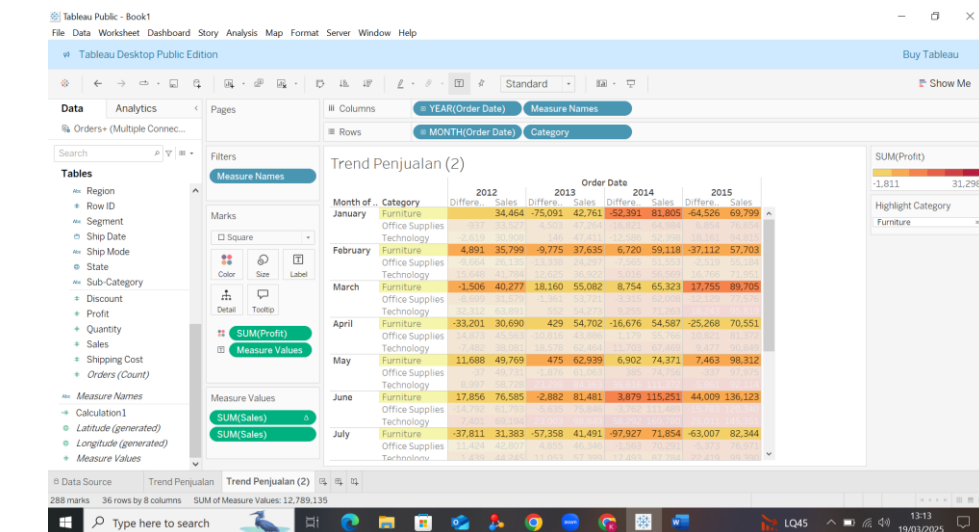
Tableau Public - Book1

File Data Worksheet Dashboard Story Analysis Map Format Server Window Help

Tableau Desktop Public Edition

Buy Tableau

Standard

Show Me

Data Analytics

Orders+ (Multiple Connec...

Search

Tables

Region
Row ID
Segment
Ship Date
Ship Mode
State
Sub-Category
Discount
Profit
Quantity
Sales
Shipping Cost
Orders (Count)
Measure Names
Calculation1
Latitude (generated)
Longitude (generated)
Measure Values

Pages

Filters

Measure Names

Marks

Square

Color Size Label
Detail Tooltip

SUM(Profit)
Measure Values

Measure Values

SUM(Sales)
SUM(Sales)

Columns YEAR(Order Date) Measure Names

Rows MONTH(Order Date) Category

Trend Penjualan (2)

Order Date

| Month of ... | Category | 2012 Differe.. | 2012 Sales | 2013 Differe.. | 2013 Sales | 2014 Differe.. | 2014 Sales | 2015 Differe.. | 2015 Sales |
|---|---|---|---|---|---|---|---|---|---|
| January | Furniture | | 34,464 | -75,091 | 42,761 | -52,391 | 81,805 | -64,526 | 69,799 |
| | Office Supplies | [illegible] | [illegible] | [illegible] | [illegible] | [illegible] | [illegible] | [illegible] | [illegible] |
| | Technology | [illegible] | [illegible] | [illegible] | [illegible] | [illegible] | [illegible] | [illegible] | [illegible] |
| February | Furniture | 4,891 | 35,799 | -9,775 | 37,635 | 6,720 | 59,118 | -37,112 | 57,703 |
| | Office Supplies | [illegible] | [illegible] | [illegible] | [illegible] | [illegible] | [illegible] | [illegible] | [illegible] |
| | Technology | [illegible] | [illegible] | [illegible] | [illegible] | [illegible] | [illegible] | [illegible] | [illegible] |
| March | Furniture | -1,506 | 40,277 | 18,160 | 55,082 | 8,754 | 65,323 | 17,755 | 89,705 |
| | Office Supplies | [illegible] | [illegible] | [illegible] | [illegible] | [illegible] | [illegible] | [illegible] | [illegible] |
| | Technology | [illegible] | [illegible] | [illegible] | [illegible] | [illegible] | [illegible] | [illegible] | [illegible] |
| April | Furniture | -33,201 | 30,690 | 429 | 54,702 | -16,676 | 54,587 | -25,268 | 70,551 |
| | Office Supplies | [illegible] | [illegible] | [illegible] | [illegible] | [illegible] | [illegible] | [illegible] | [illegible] |
| | Technology | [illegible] | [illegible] | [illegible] | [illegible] | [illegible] | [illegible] | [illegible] | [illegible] |
| May | Furniture | 11,688 | 49,769 | 475 | 62,939 | 6,902 | 74,371 | 7,463 | 98,312 |
| | Office Supplies | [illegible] | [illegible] | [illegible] | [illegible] | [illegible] | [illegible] | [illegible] | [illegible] |
| | Technology | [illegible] | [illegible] | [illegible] | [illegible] | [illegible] | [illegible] | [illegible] | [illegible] |
| June | Furniture | 17,856 | 76,585 | -2,882 | 81,481 | 3,879 | 115,251 | 44,009 | 136,123 |
| | Office Supplies | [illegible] | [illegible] | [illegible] | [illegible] | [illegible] | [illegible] | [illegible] | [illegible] |
| | Technology | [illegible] | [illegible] | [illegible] | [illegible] | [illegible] | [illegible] | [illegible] | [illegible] |
| July | Furniture | -37,811 | 31,383 | -57,358 | 41,491 | -97,927 | 71,854 | -63,007 | 82,344 |
| | Office Supplies | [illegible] | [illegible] | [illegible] | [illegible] | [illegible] | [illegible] | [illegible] | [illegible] |
| | Technology | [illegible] | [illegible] | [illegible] | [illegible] | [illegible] | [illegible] | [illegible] | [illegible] |

SUM(Profit)
-1,811 31,29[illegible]

Highlight Category
Furniture

Data Source Trend Penjualan Trend Penjualan (2)

288 marks 36 rows by 8 columns SUM of Measure Values: 12,789,135

Type here to search

LQ45

13:13
19/03/2025